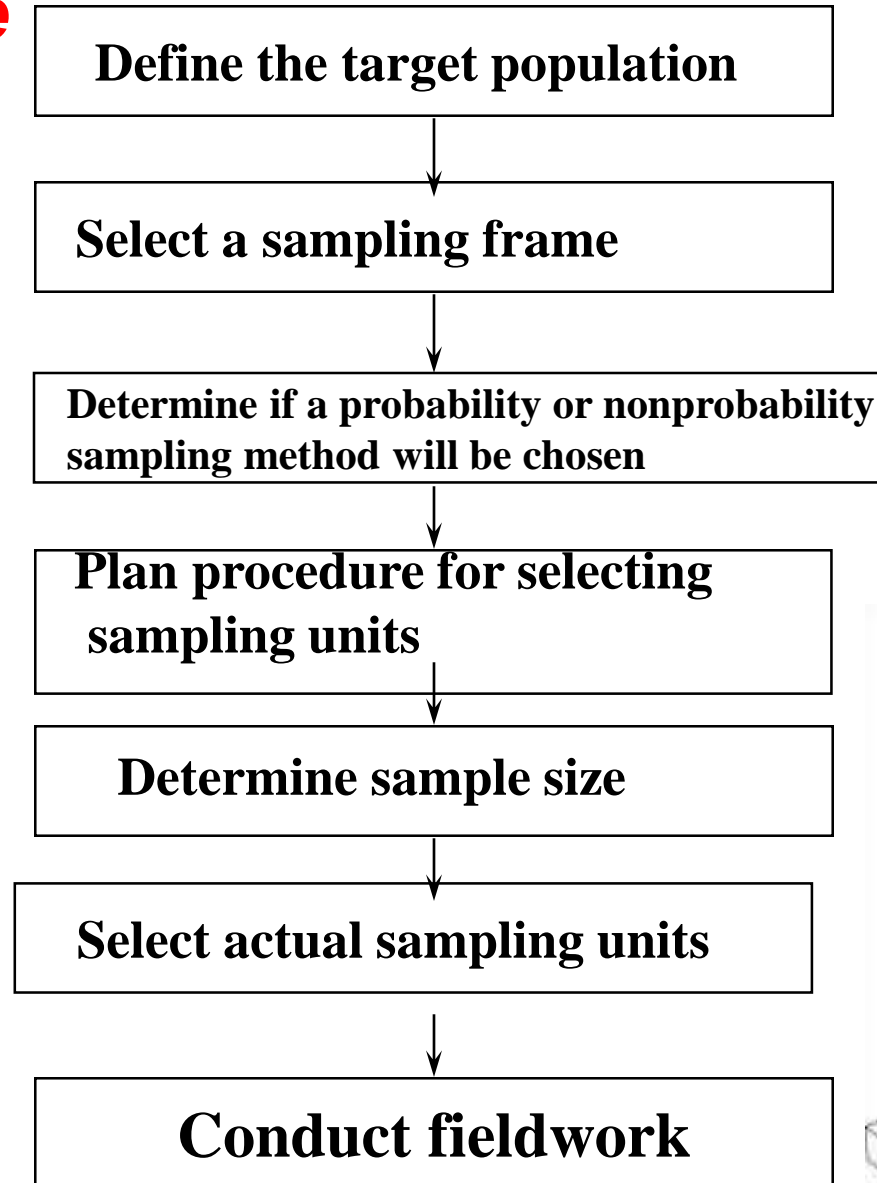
e

Define the target population

Select a sampling frame

Determine if a probability or nonprobability sampling method will be chosen

Plan procedure for selecting sampling units

Determine sample size

Select actual sampling units

Conduct fieldwork